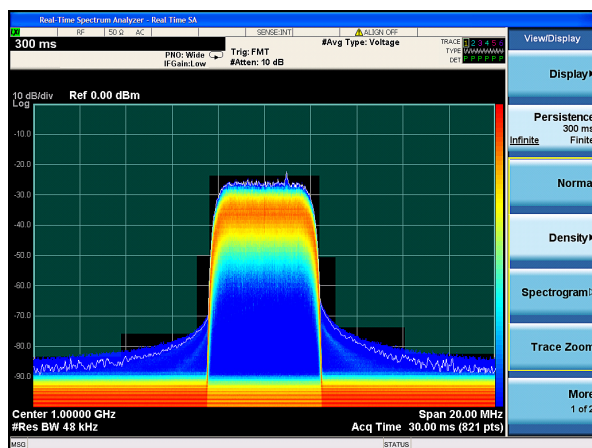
Real-Time Spectrum Analyzer - Real Time SA

RF 50 Ω AC SENSE:INT ALIGN OFF

300 ms

PNO: Wide
IFGain:Low

Trig: FMT
#Atten: 10 dB

#Avg Type: Voltage

TRACE 1 2 3 4 5 6
TYPE
DET P P P P P P

View/Display

Display

Persistence
300 ms
Infinite Finite

Normal

Density

Spectrogram

Trace Zoom

More
1 of 2

10 dB/div Ref 0.00 dBm
Log

-10.0
-20.0
-30.0
-40.0
-50.0
-60.0
-70.0
-80.0
-90.0

Center 1.00000 GHz
#Res BW 48 kHz

Span 20.00 MHz
Acq Time 30.00 ms (821 pts)

MSG

STATUS